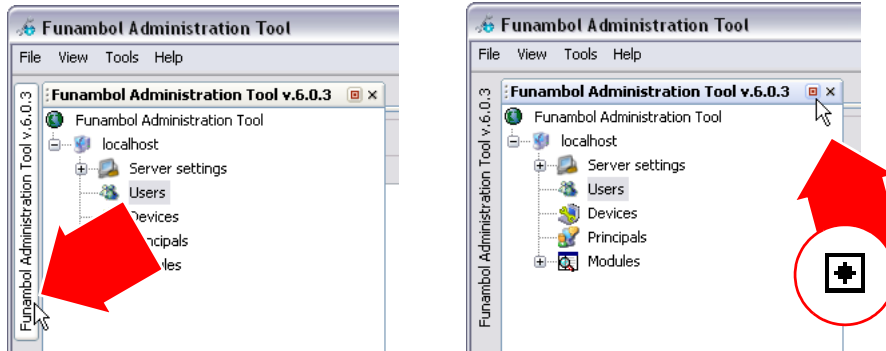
Funambol Administration Tool
File View Tools Help
Funambol Administration Tool v.6.0.3
Funambol Administration Tool v.6.0.3 ×
Funambol Administration Tool
localhost
Server settings
Users
Devices
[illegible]ncipals
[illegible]ules

Funambol Administration Tool
File View Tools Help
Funambol Administration Tool v.6.0.3
Funambol Administration Tool v.6.0.3 ×
Funambol Administration Tool
localhost
Server settings
Users
Devices
Principals
Modules